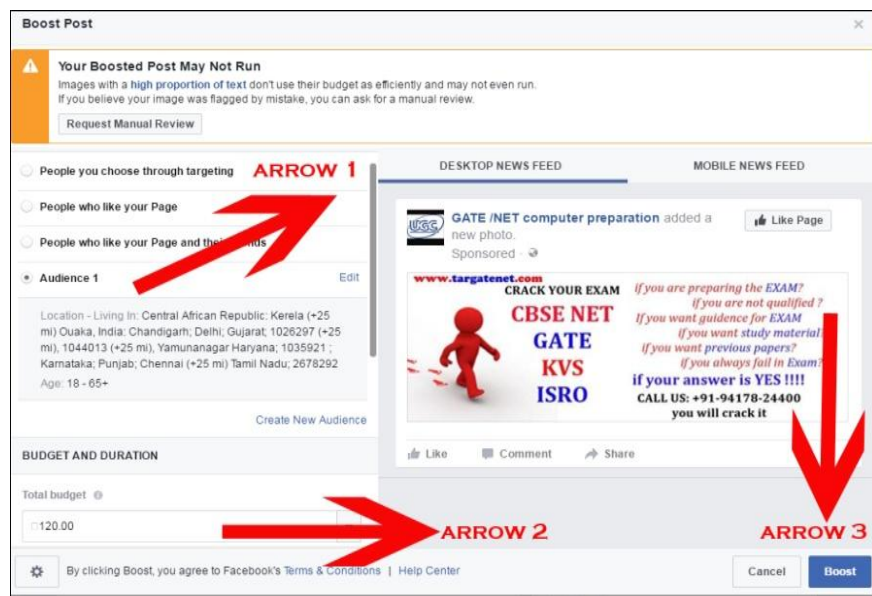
Boost Post

×

Your Boosted Post May Not Run

Images with a high proportion of text don't use their budget as efficiently and may not even run. If you believe your image was flagged by mistake, you can ask for a manual review.

Request Manual Review

People you choose through targeting

ARROW 1

People who like your Page

People who like your Page and their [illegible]nds

Audience 1

Edit

Location - Living In: Central African Republic; Kerela (+25 mi) Ouaka, India: Chandigarh; Delhi; Gujarat; 1026297 (+25 mi), 1044013 (+25 mi), Yamunanagar Haryana; 1035921 ; Karnataka; Punjab; Chennai (+25 mi) Tamil Nadu; 2678292

Age: 18 - 65+

Create New Audience

BUDGET AND DURATION

Total budget

120.00

DESKTOP NEWS FEED

MOBILE NEWS FEED

GATE /NET computer preparation added a new photo.

Sponsored ·

Like Page

www.targatenet.com

CRACK YOUR EXAM

CBSE NET

GATE

KVS

ISRO

if you are preparing the EXAM?

if you are not qualified ?

If you want guidence for EXAM

if you want study material

If you want previous papers?

If you always fail in Exam?

if your answer is YES !!!!

CALL US: +91-94178-24400

you will crack it

Like

Comment

Share

ARROW 2

ARROW 3

By clicking Boost, you agree to Facebook's Terms & Conditions | Help Center

Cancel

Boost